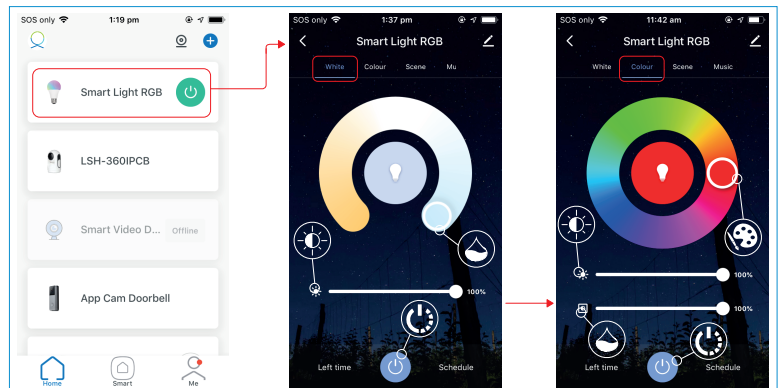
SOS only 1:19 pm

Smart Light RGB

LSH-360IPCB

Smart Video D... Offline

App Cam Doorbell

Home Smart Me

SOS only 1:37 pm

Smart Light RGB

White Colour Scene Mu

100%

Left time Schedule

SOS only 11:42 am

Smart Light RGB

White Colour Scene Music

100%

100%

Left time Schedule